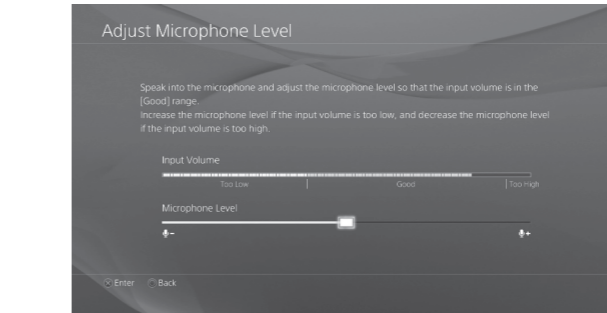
Adjust Microphone Level

Speak into the microphone and adjust the microphone level so that the input volume is in the [Good] range.
Increase the microphone level if the input volume is too low, and decrease the microphone level if the input volume is too high.

Input Volume

Too Low

Good

Too High

Microphone Level

Enter Back